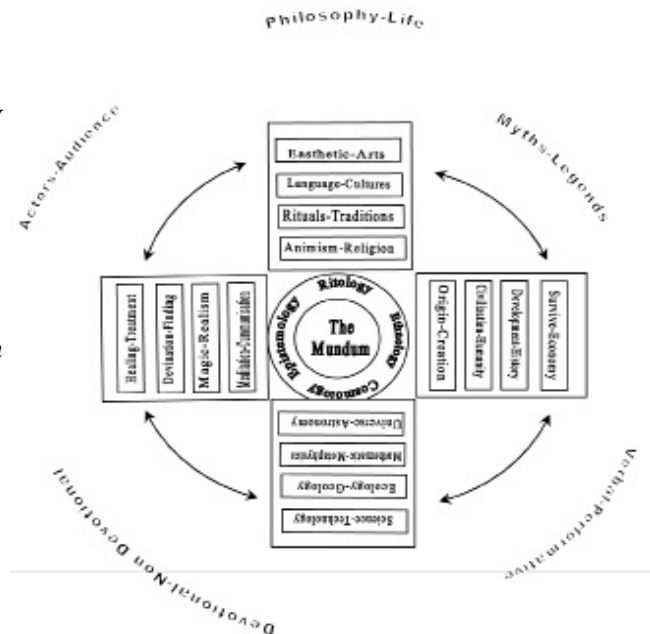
Philosophy-Life

Actors-Audience

Myths-Legends

Easthetic-Arts

Language-Cultures

Rituals-Traditions

Animism-Religion

Healing-Treatment

Devinations-Finding

Magic-Realism

Mediator-Communication

Ritology

Ethology

Cosmology

Epistemology

The Mundum

Origin-Creation

Civilization-Humanity

Development-History

Survive-Economy

Universe-Astronomy

Mathematic-Metaphysics

Ecology-Geology

Science-Technology

Devotional-Non-Devotional

Verbal-Performative